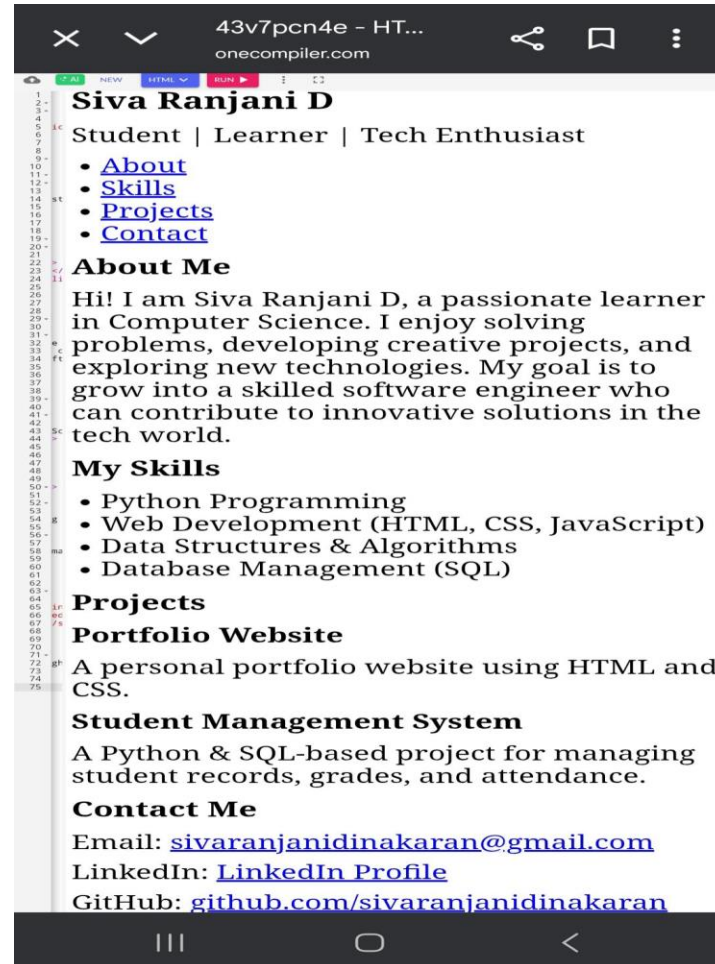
43v7pcn4e - HT...
onecompiler.com

AI NEW HTML RUN

Siva Ranjani D

Student | Learner | Tech Enthusiast

- About
- Skills
- Projects
- Contact

About Me

Hi! I am Siva Ranjani D, a passionate learner in Computer Science. I enjoy solving problems, developing creative projects, and exploring new technologies. My goal is to grow into a skilled software engineer who can contribute to innovative solutions in the tech world.

My Skills

- Python Programming
- Web Development (HTML, CSS, JavaScript)
- Data Structures & Algorithms
- Database Management (SQL)

Projects

Portfolio Website

A personal portfolio website using HTML and CSS.

Student Management System

A Python & SQL-based project for managing student records, grades, and attendance.

Contact Me

Email: sivaranjanidinakaran@gmail.com

LinkedIn: LinkedIn Profile

GitHub: github.com/sivaranjanidinakaran